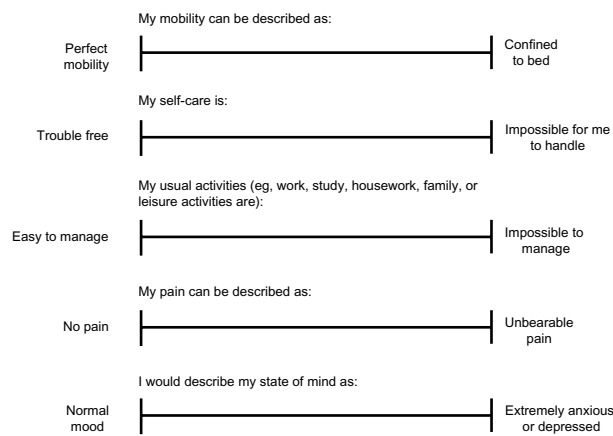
My mobility can be described as:

Perfect mobility

Confined to bed

My self-care is:

Trouble free

Impossible for me to handle

My usual activities (eg, work, study, housework, family, or leisure activities are):

Easy to manage

Impossible to manage

My pain can be described as:

No pain

Unbearable pain

I would describe my state of mind as:

Normal mood

Extremely anxious or depressed